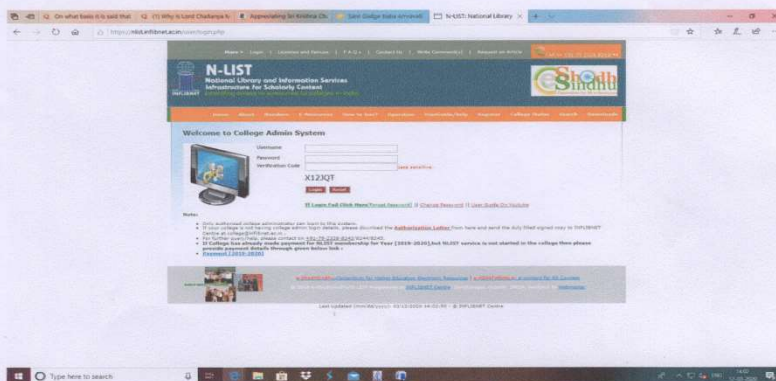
Q On what basis it is said that | Q (1) Why is Lord Chaitanya f | Appreciating Sri Krishna Ch | Sant Gadge Baba Amravati | N-LIST: National Library

https://nlist.inflibnet.ac.in/user/login.php

Main > Login | License and Terms | F.A.Q.s | Contact Us | Write Comment(s) | Request an Article

N-LIST
National Library and Information Services Infrastructure for Scholarly Content

e-ShodhSindhu

Welcome to College Admin System

Username
Password
Verification Code

X12JQT

Login Reset

Note:

Type here to search